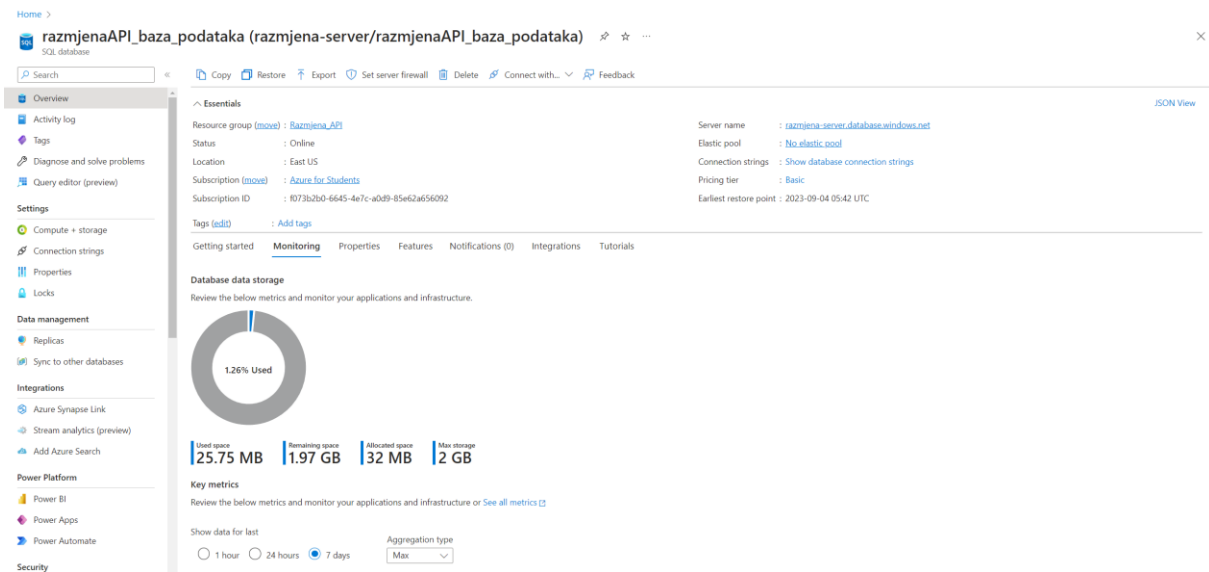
Home >

razmjenaAPI_baza_podataka (razmjena-server/razmjenaAPI_baza_podataka)

SQL database

Search

Overview

Activity log

Tags

Diagnose and solve problems

Query editor (preview)

Settings

Compute + storage

Connection strings

Properties

Locks

Data management

Replicas

Sync to other databases

Integrations

Azure Synapse Link

Stream analytics (preview)

Add Azure Search

Power Platform

Power BI

Power Apps

Power Automate

Security

Copy Restore Export Set server firewall Delete Connect with... Feedback

Essentials

JSON View

Resource group (move) : Razmjena_API

Status : Online

Location : East US

Subscription (move) : Azure for Students

Subscription ID : f073b2b0-6645-4e7c-a0d9-85e62a656092

Tags (edit) : Add tags

Server name : razmjena-server.database.windows.net

Elastic pool : No elastic pool

Connection strings : Show database connection strings

Pricing tier : Basic

Earliest restore point : 2023-09-04 05:42 UTC

Getting started Monitoring Properties Features Notifications (0) Integrations Tutorials

Database data storage

Review the below metrics and monitor your applications and infrastructure.

1.26% Used

Used space 25.75 MB

Remaining space 1.97 GB

Allocated space 32 MB

Max storage 2 GB

Key metrics

Review the below metrics and monitor your applications and infrastructure or See all metrics

Show data for last

1 hour 24 hours 7 days

Aggregation type

Max